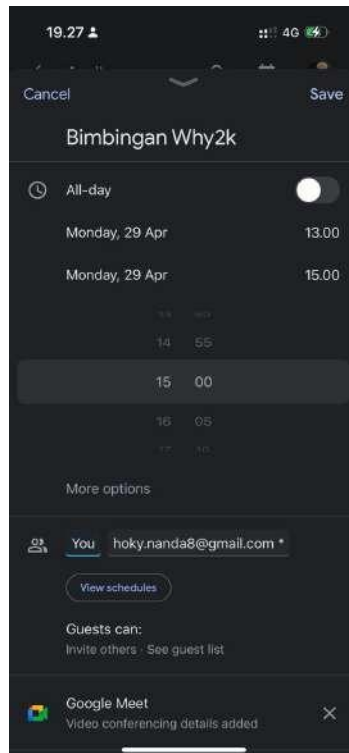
19.27

4G

Cancel

Save

Bimbingan Why2k

All-day

Monday, 29 Apr

13.00

Monday, 29 Apr

15.00

14 55

15 00

16 05

More options

You

hoky.nanda8@gmail.com *

View schedules

Guests can:

Invite others · See guest list

Google Meet

Video conferencing details added

×